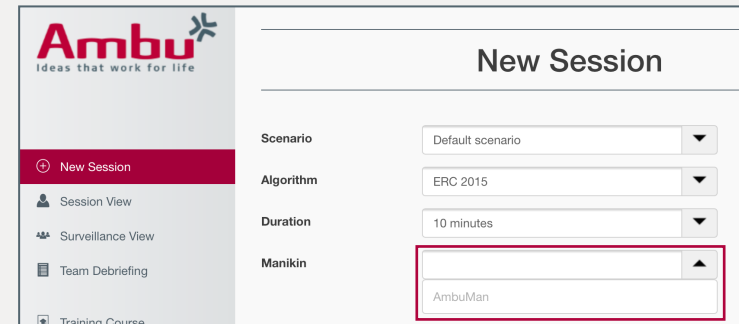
Ambu
Ideas that work for life

New Session
Session View
Surveillance View
Team Debriefing
Training Course

New Session

Scenario
Default scenario

Algorithm
ERC 2015

Duration
10 minutes

Manikin

AmbuMan